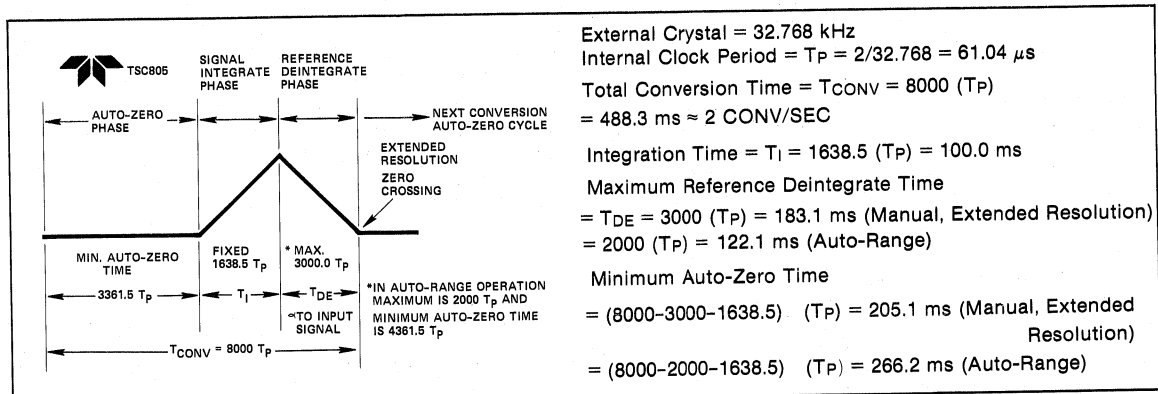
TSC805

SIGNAL INTEGRATE PHASE

REFERENCE DEINTEGRATE PHASE

AUTO-ZERO PHASE

NEXT CONVERSION AUTO-ZERO CYCLE

EXTENDED RESOLUTION

ZERO CROSSING

MIN. AUTO-ZERO TIME

FIXED 1638.5 $T_P$

* MAX. 3000.0 $T_P$

3361.5 $T_P$

$T_I$

$T_{DE}$

$\propto$ TO INPUT SIGNAL

*IN AUTO-RANGE OPERATION MAXIMUM IS 2000 $T_P$ AND MINIMUM AUTO-ZERO TIME IS 4361.5 $T_P$

$T_{CONV}$ = 8000 $T_P$

External Crystal = 32.768 kHz
Internal Clock Period = $T_P$ = 2/32.768 = 61.04 $\mu$s
Total Conversion Time = $T_{CONV}$ = 8000 ($T_P$)
= 488.3 ms ≈ 2 CONV/SEC
Integration Time = $T_I$ = 1638.5 ($T_P$) = 100.0 ms
Maximum Reference Deintegrate Time
= $T_{DE}$ = 3000 ($T_P$) = 183.1 ms (Manual, Extended Resolution)
= 2000 ($T_P$) = 122.1 ms (Auto-Range)
Minimum Auto-Zero Time
= (8000–3000–1638.5) ($T_P$) = 205.1 ms (Manual, Extended Resolution)
= (8000–2000–1638.5) ($T_P$) = 266.2 ms (Auto-Range)